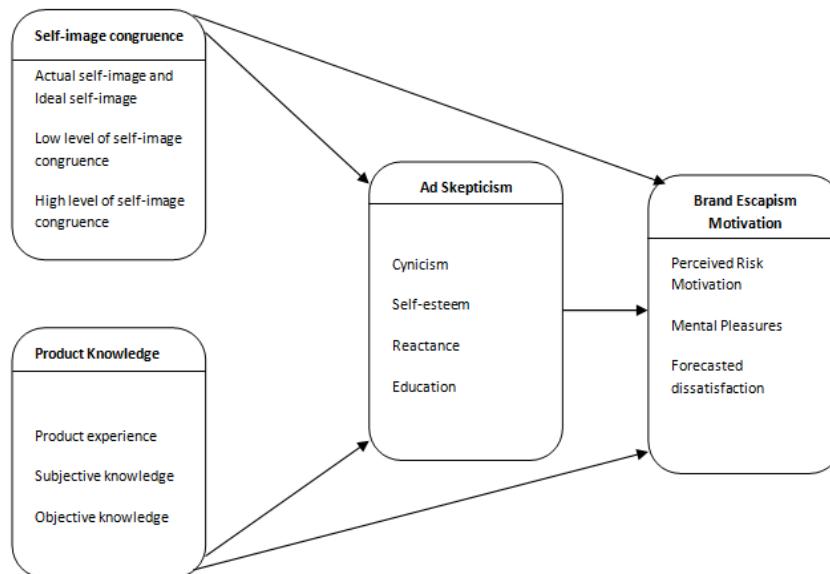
Self-image congruence

Actual self-image and Ideal self-image

Low level of self-image congruence

High level of self-image congruence

Product Knowledge

Product experience

Subjective knowledge

Objective knowledge

Ad Skepticism

Cynicism

Self-esteem

Reactance

Education

Brand Escapism Motivation

Perceived Risk Motivation

Mental Pleasures

Forecasted dissatisfaction